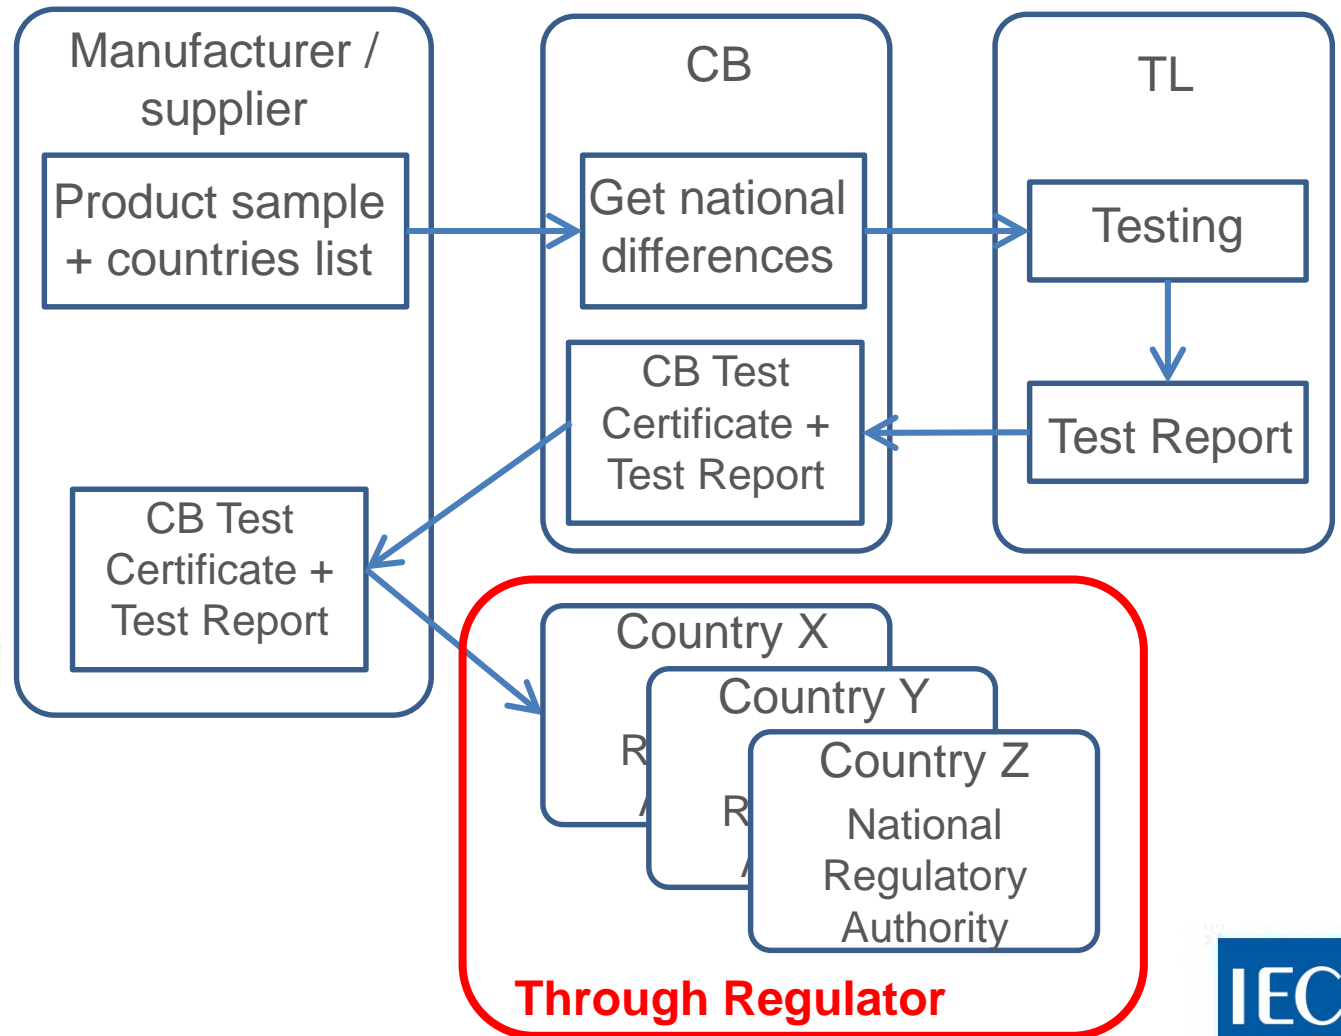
Manufacturer / supplier

Product sample + countries list

CB Test Certificate + Test Report

CB

Get national differences

CB Test Certificate + Test Report

TL

Testing

Test Report

Country X

R

A

Country Y

R

A

Country Z

National Regulatory Authority

Through Regulator

IEC